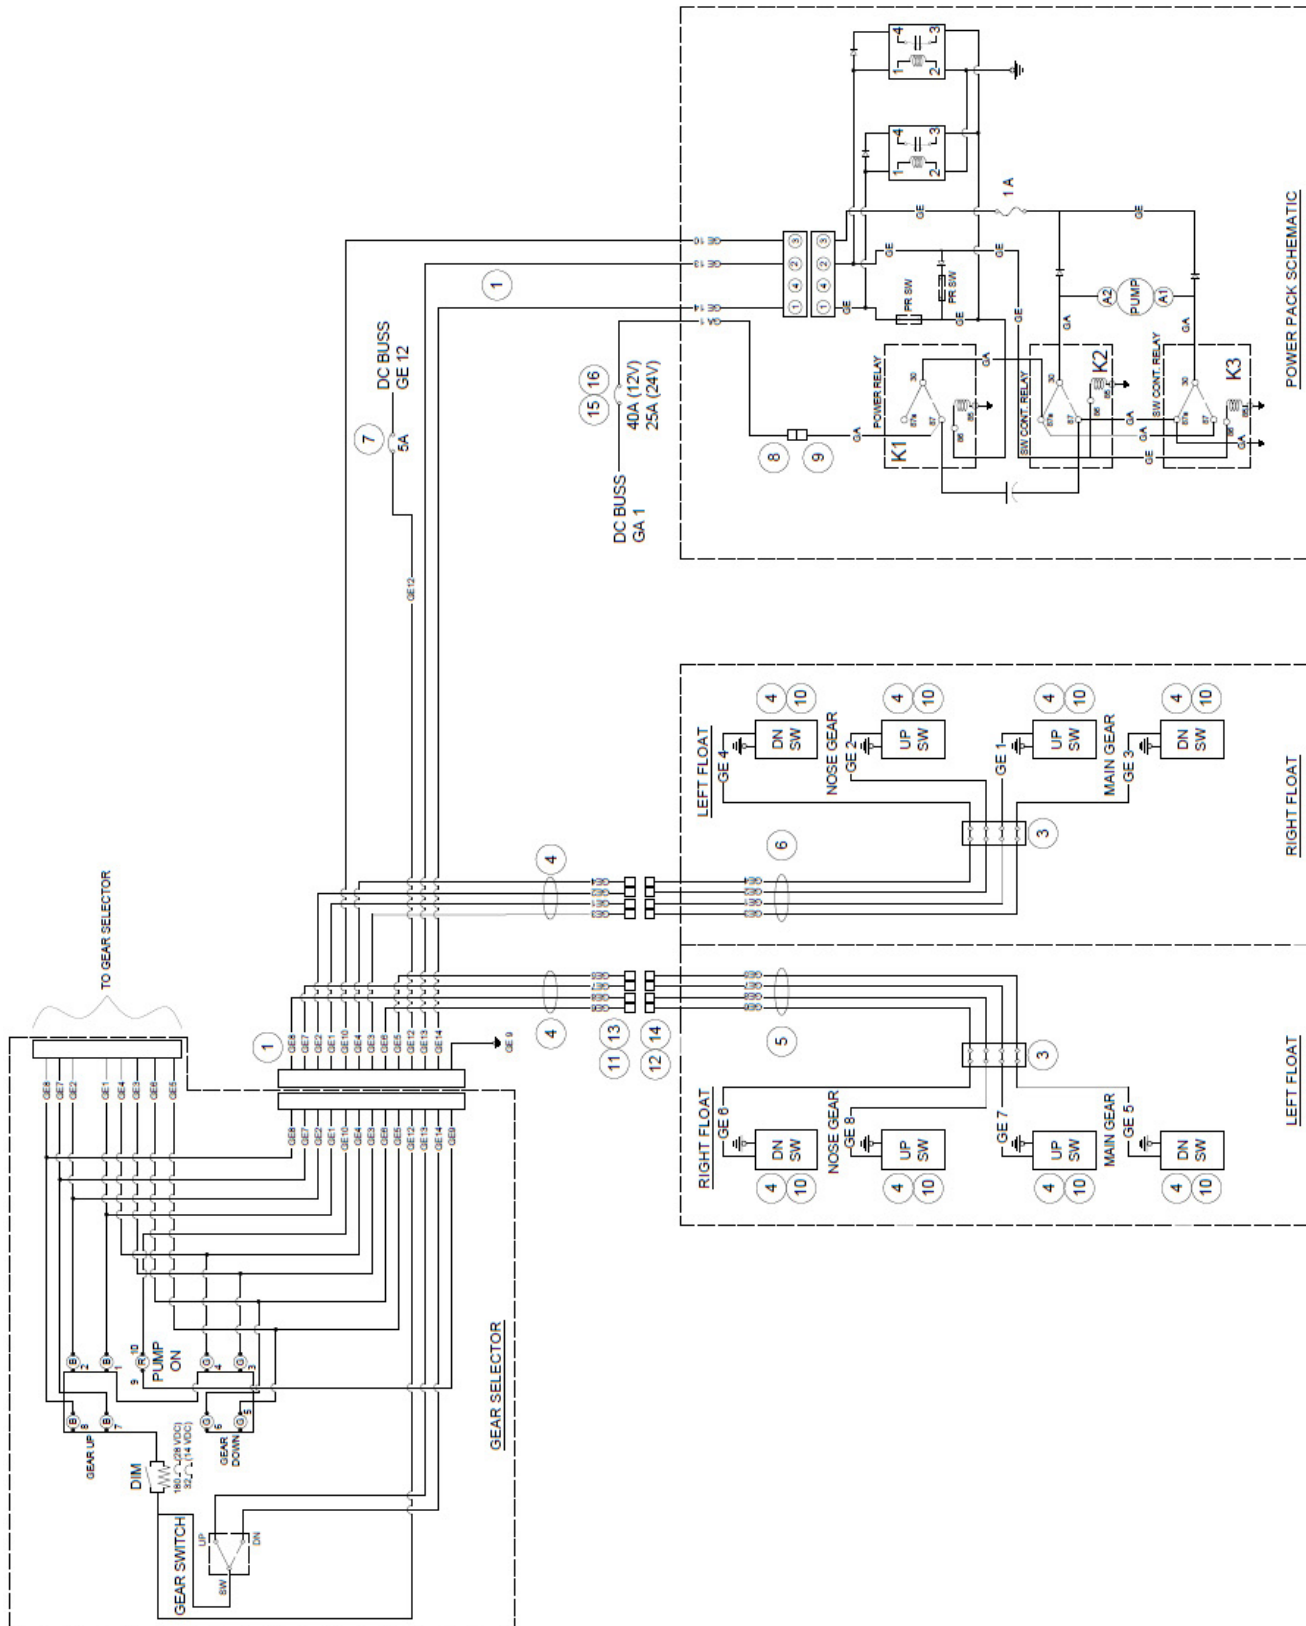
POWER PACK SCHEMATIC

1 A

GE

GE

GE

GE

GE

GE

GE

FR SW

FR SW

PUMP

A1

A2

GA

GA

GA

POWER RELAY

K1

SW CONT. RELAY

K2

SW CONT. RELAY

K3

GE 10

GE 13

GE 14

GA 1

1

DC BUSS
GE 12

7

5A

15 16

40A (12V)
25A (24V)

DC BUSS
GA 1

8

9

GE12

LEFT FLOAT

GE 4

DN SW

4 10

NOSE GEAR

GE 2

UP SW

4 10

GE 1

UP SW

4 10

MAIN GEAR

GE 3

DN SW

4 10

6

3

RIGHT FLOAT

4

5

3

11 13

12 14

RIGHT FLOAT

GE 6

DN SW

4 10

NOSE GEAR

GE 8

UP SW

4 10

GE 7

UP SW

4 10

MAIN GEAR

GE 5

DN SW

4 10

LEFT FLOAT

TO GEAR SELECTOR

1

GE8 GE7 GE2 GE1 GE10 GE4 GE3 GE6 GE5 GE12 GE13 GE14

GE 9

GE8 GE7 GE2 GE1 GE4 GE3 GE6 GE5

GE8 GE7 GE2 GE1 GE10 GE4 GE3 GE6 GE5 GE12 GE13 GE14 GE9

PUMP ON

GEAR UP

GEAR DOWN

DIM

180 (28 VDC)
32 (14 VDC)

GEAR SWITCH

UP

DN

SW

GEAR SELECTOR